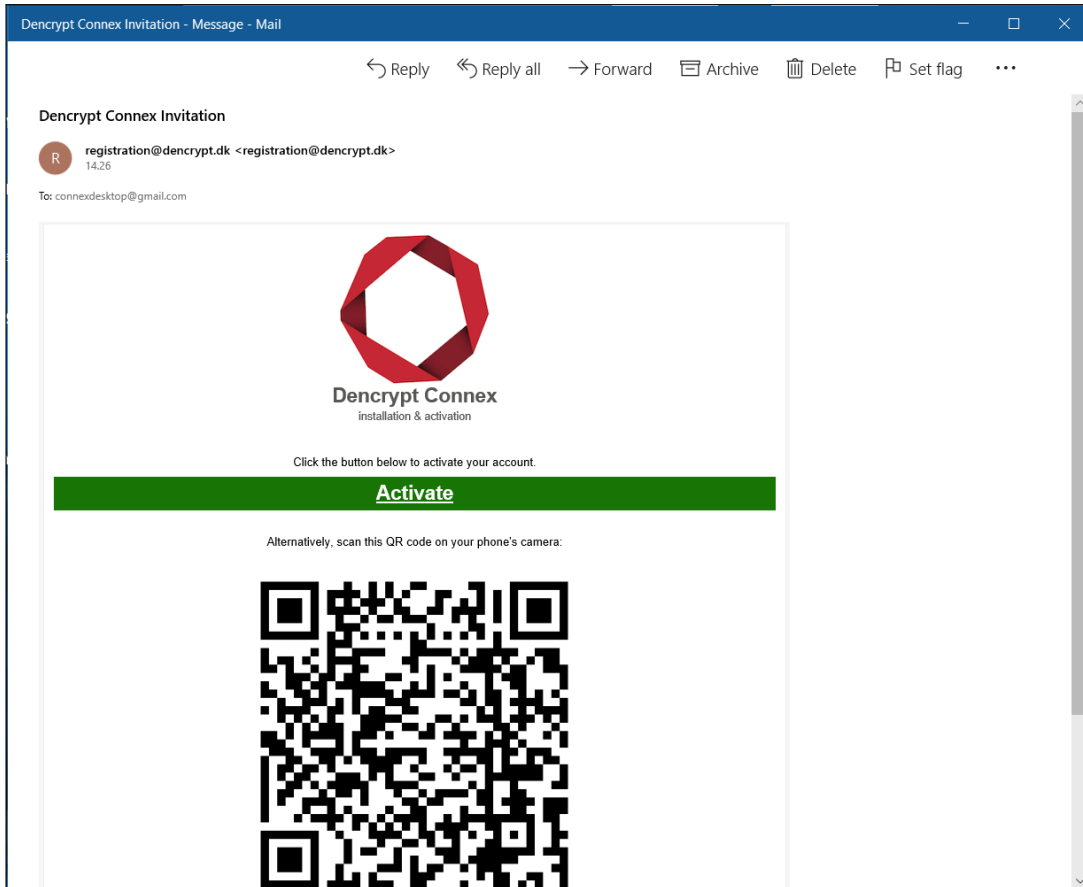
Dencrypt Connex Invitation - Message - Mail

Reply Reply all Forward Archive Delete Set flag ···

Dencrypt Connex Invitation

R

registration@dencrypt.dk <registration@dencrypt.dk>
14.26

To: connexdesktop@gmail.com

Dencrypt Connex
installation & activation

Click the button below to activate your account.

Activate

Alternatively, scan this QR code on your phone's camera: